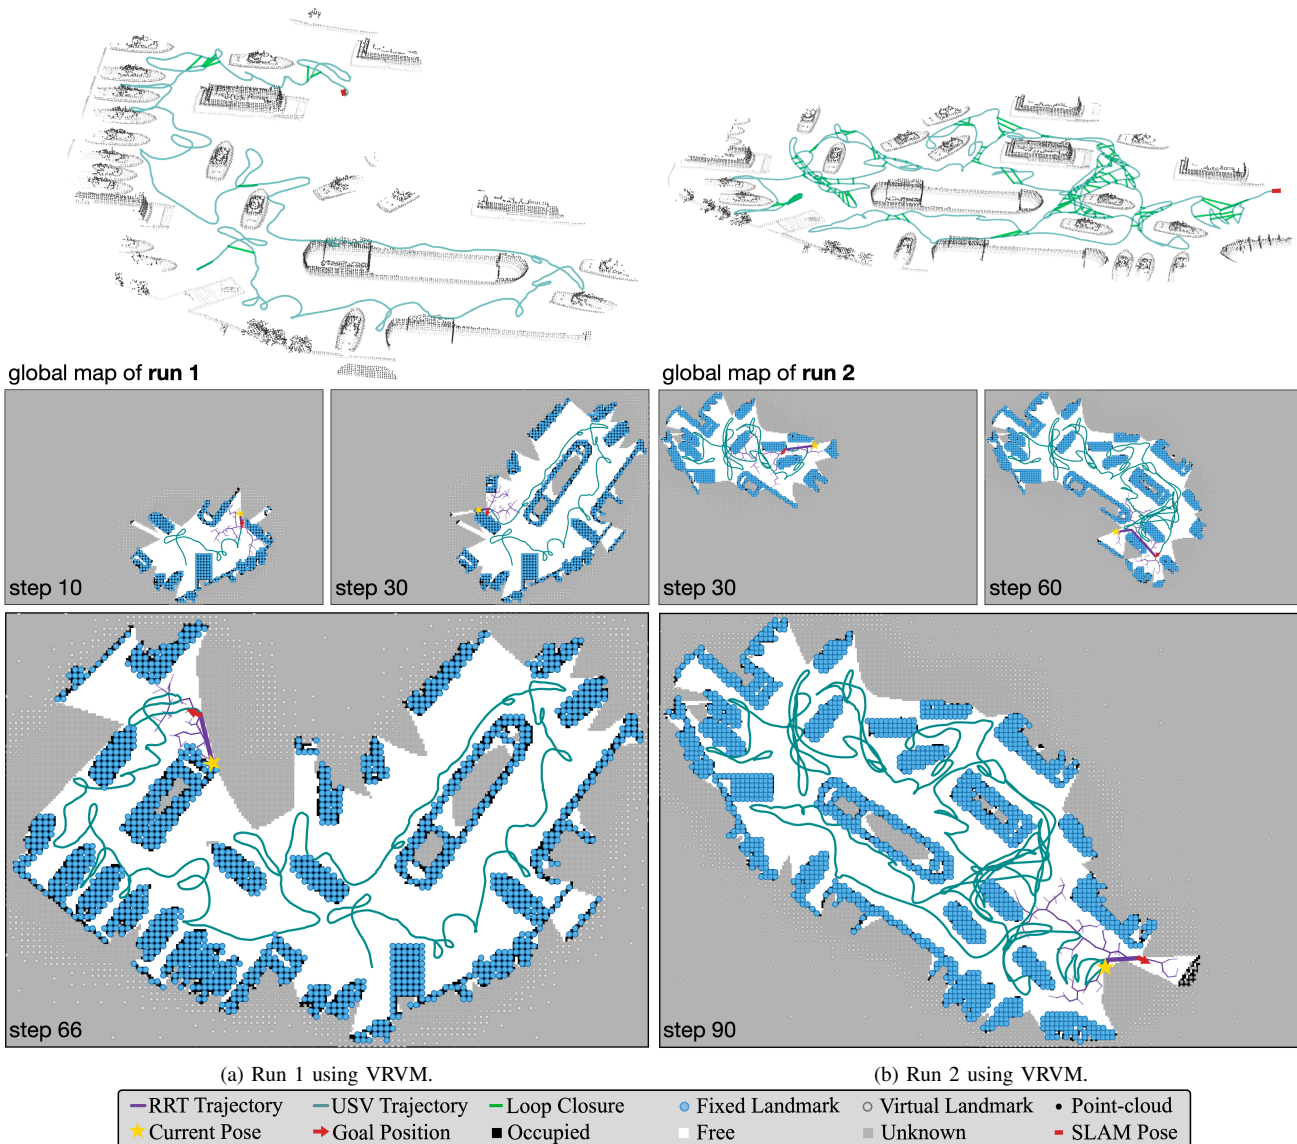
global map of **run 1**

global map of **run 2**

step 10

step 30

step 30

step 60

step 66

step 90

(a) Run 1 using VRVM.

(b) Run 2 using VRVM.

RRT Trajectory USV Trajectory Loop Closure Fixed Landmark Virtual Landmark Point-cloud Current Pose Goal Position Occupied Free Unknown SLAM Pose